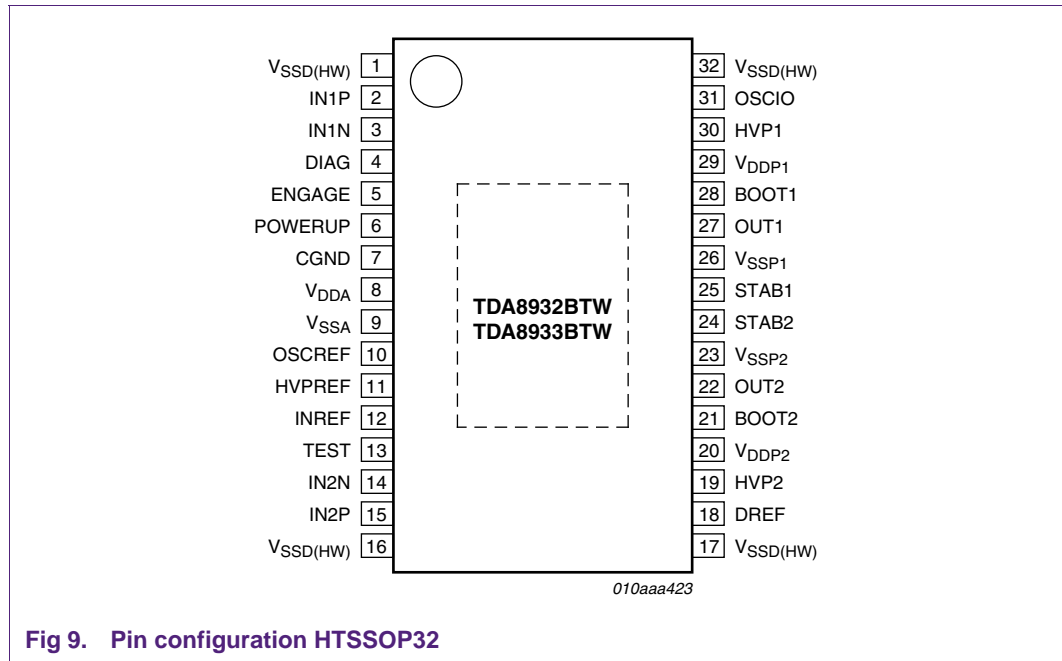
$V_{SSD(HW)}$ 1
IN1P 2
IN1N 3
DIAG 4
ENGAGE 5
POWERUP 6
CGND 7
$V_{DDA}$ 8
$V_{SSA}$ 9
OSCREF 10
HVPREF 11
INREF 12
TEST 13
IN2N 14
IN2P 15
$V_{SSD(HW)}$ 16

TDA8932BTW
TDA8933BTW

32 $V_{SSD(HW)}$
31 OSCIO
30 HVP1
29 $V_{DDP1}$
28 BOOT1
27 OUT1
26 $V_{SSP1}$
25 STAB1
24 STAB2
23 $V_{SSP2}$
22 OUT2
21 BOOT2
20 $V_{DDP2}$
19 HVP2
18 DREF
17 $V_{SSD(HW)}$

010aaa423

Fig 9. Pin configuration HTSSOP32